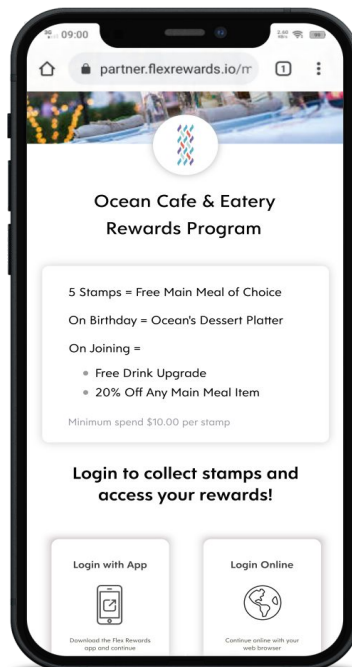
09:00

partner.flexrewards.io/m

1

Ocean Cafe & Eatery Rewards Program

5 Stamps = Free Main Meal of Choice

On Birthday = Ocean's Dessert Platter

On Joining =

- Free Drink Upgrade
- 20% Off Any Main Meal Item

Minimum spend $10.00 per stamp

Login to collect stamps and access your rewards!

Login with App

Download the Flex Rewards app and continue

Login Online

Continue online with your web browser